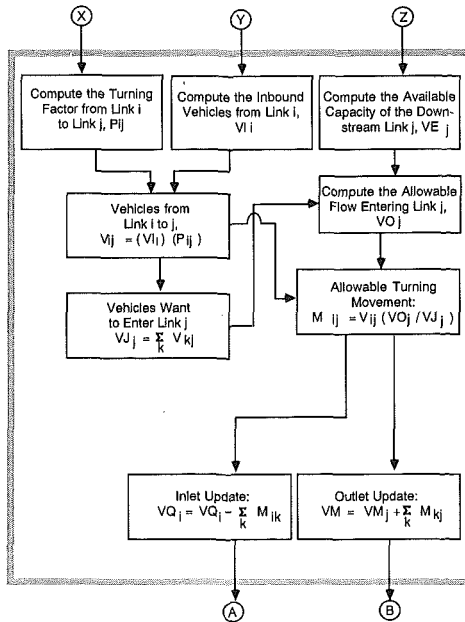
X

Y

Z

Compute the Turning Factor from Link i to Link j, Pij

Compute the Inbound Vehicles from Link i, VI i

Compute the Available Capacity of the Downstream Link j, VE j

Vehicles from Link i to j, $V_{ij} = (VI_i)(P_{ij})$

Compute the Allowable Flow Entering Link j, VO j

Vehicles Want to Enter Link j $VJ_j = \sum_k V_{kj}$

Allowable Turning Movement: $M_{ij} = V_{ij}(VO_j / VJ_j)$

Inlet Update: $VQ_i = VQ_i - \sum_k M_{ik}$

Outlet Update: $VM = VM_j + \sum_k M_{kj}$

A

B